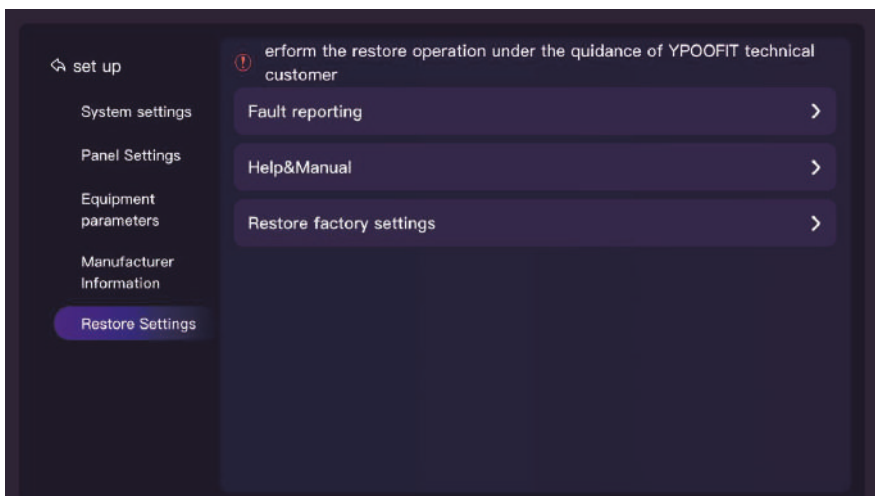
set up

System settings

Panel Settings

Equipment parameters

Manufacturer Information

Restore Settings

erform the restore operation under the quidance of YPOOFIT technical customer

Fault reporting

Help&Manual

Restore factory settings